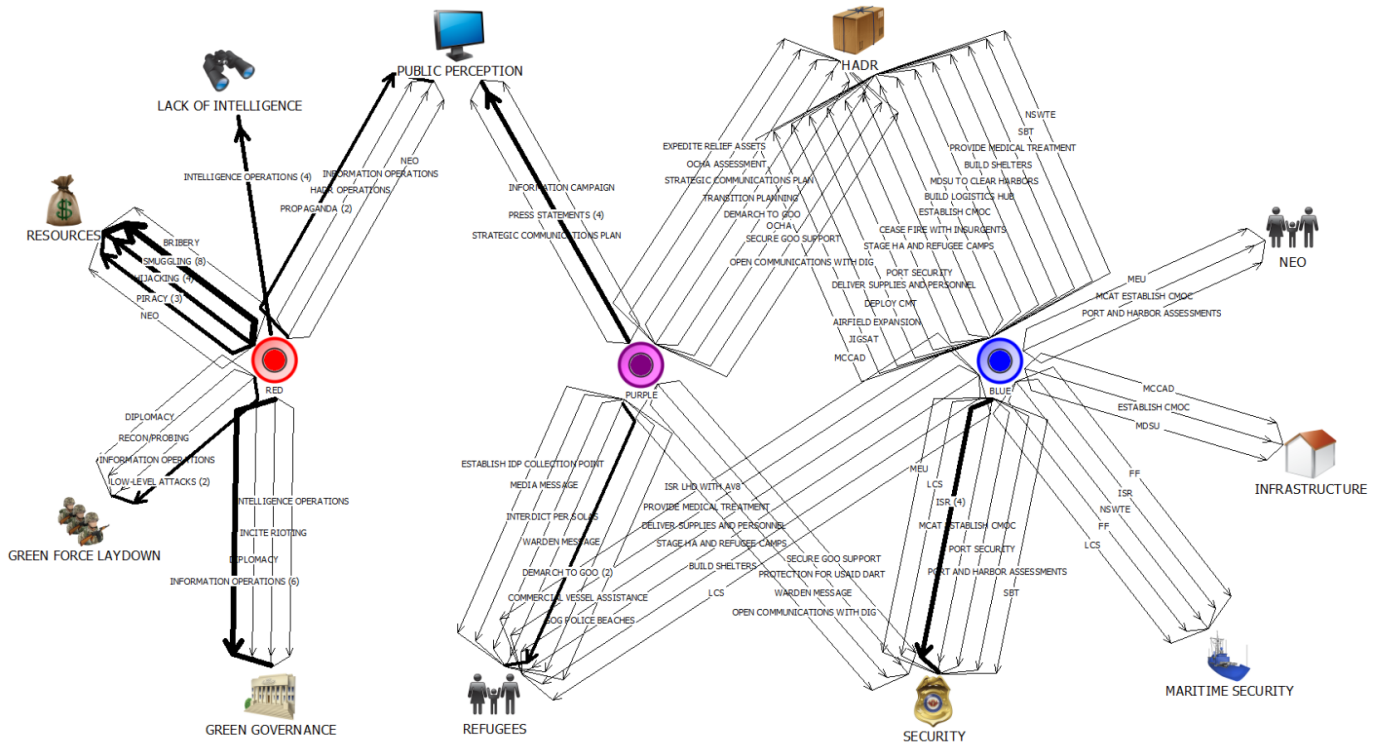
LACK OF INTELLIGENCE

PUBLIC PERCEPTION

HADR

RESOURCES

NEO

INFRASTRUCTURE

GREEN FORCE LAYDOWN

GREEN GOVERNANCE

REFUGEES

SECURITY

MARITIME SECURITY

RED

PURPLE

BLUE

INTELLIGENCE OPERATIONS (4)
NEO
INFORMATION OPERATIONS
HADR OPERATIONS
PROPAGANDA (2)

BRIBERY
SMUGGLING (8)
HIJACKING (4)
PIRACY (3)
NEO

DIPLOMACY
RECON/PROBING
INFORMATION OPERATIONS
LOW-LEVEL ATTACKS (2)

INTELLIGENCE OPERATIONS
INCITE RIOTING
DIPLOMACY
INFORMATION OPERATIONS (6)

INFORMATION CAMPAIGN
PRESS STATEMENTS (4)
STRATEGIC COMMUNICATIONS PLAN

EXPEDITE RELIEF ASSETS
OCHA ASSESSMENT
STRATEGIC COMMUNICATIONS PLAN
TRANSITION PLANNING
DEMARCH TO GOO
OCHA
SECURE GOO SUPPORT
OPEN COMMUNICATIONS WITH DIG

NSWTE
SBT
PROVIDE MEDICAL TREATMENT
BUILD SHELTERS
MDSU TO CLEAR HARBORS
BUILD LOGISTICS HUB
ESTABLISH CMOC
CEASE FIRE WITH INSURGENTS
STAGE HA AND REFUGEE CAMPS
PORT SECURITY
DELIVER SUPPLIES AND PERSONNEL
DEPLOY CMT
AIRFIELD EXPANSION
JIGSAT
MCCAD

MEU
MCAT ESTABLISH CMOC
PORT AND HARBOR ASSESSMENTS

MCCAD
ESTABLISH CMOC
MDSU

ESTABLISH IDP COLLECTION POINT
MEDIA MESSAGE
INTERDICT PER SOLIS
WARDEN MESSAGE
DEMARCH TO GOO (2)
COMMERCIAL VESSEL ASSISTANCE
GOG POLICE BEACHES

ISR LHD WITH AV8
PROVIDE MEDICAL TREATMENT
DELIVER SUPPLIES AND PERSONNEL
STAGE HA AND REFUGEE CAMPS
BUILD SHELTERS
LCS
SECURE GOO SUPPORT
PROTECTION FOR USAID DART
WARDEN MESSAGE
OPEN COMMUNICATIONS WITH DIG

MEU
LCS
ISR (4)
MCAT ESTABLISH CMOC
PORT SECURITY
PORT AND HARBOR ASSESSMENTS
SBT

FF
ISR
NSWTE
FF
LCS